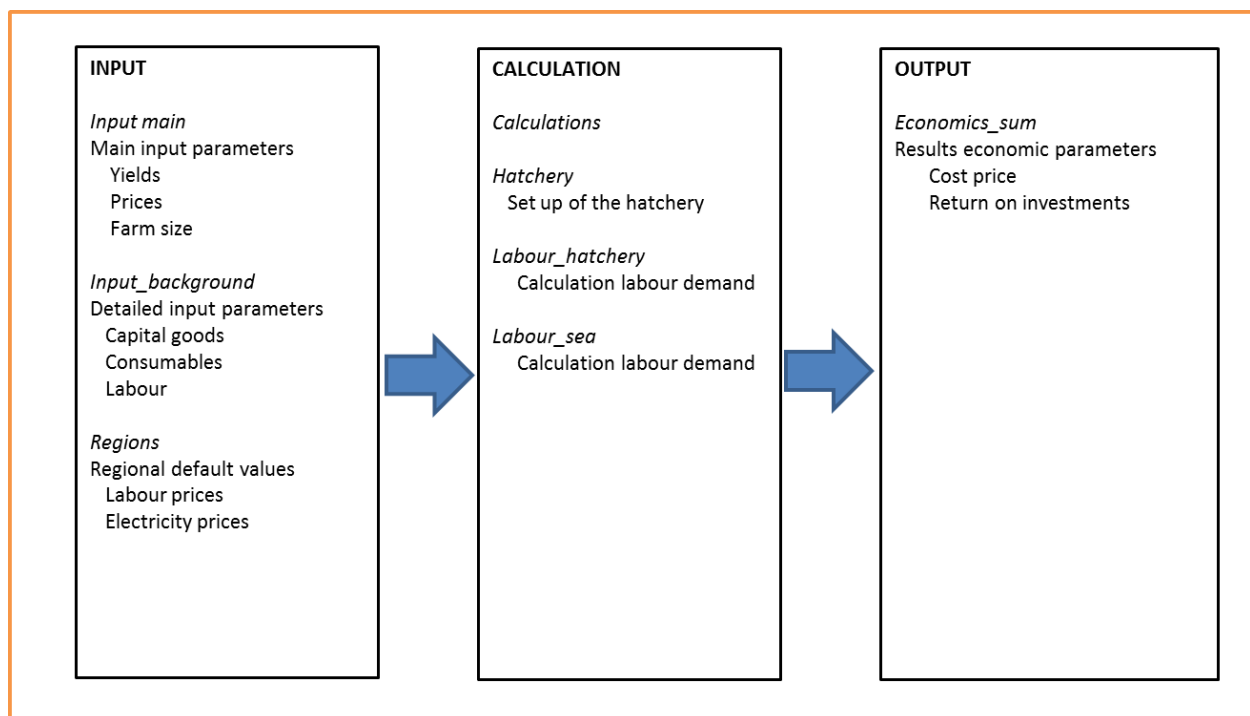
INPUT

*Input main*
Main input parameters
Yields
Prices
Farm size

*Input_background*
Detailed input parameters
Capital goods
Consumables
Labour

*Regions*
Regional default values
Labour prices
Electricity prices

CALCULATION

*Calculations*

*Hatchery*
Set up of the hatchery

*Labour_hatchery*
Calculation labour demand

*Labour_sea*
Calculation labour demand

OUTPUT

*Economics_sum*
Results economic parameters
Cost price
Return on investments